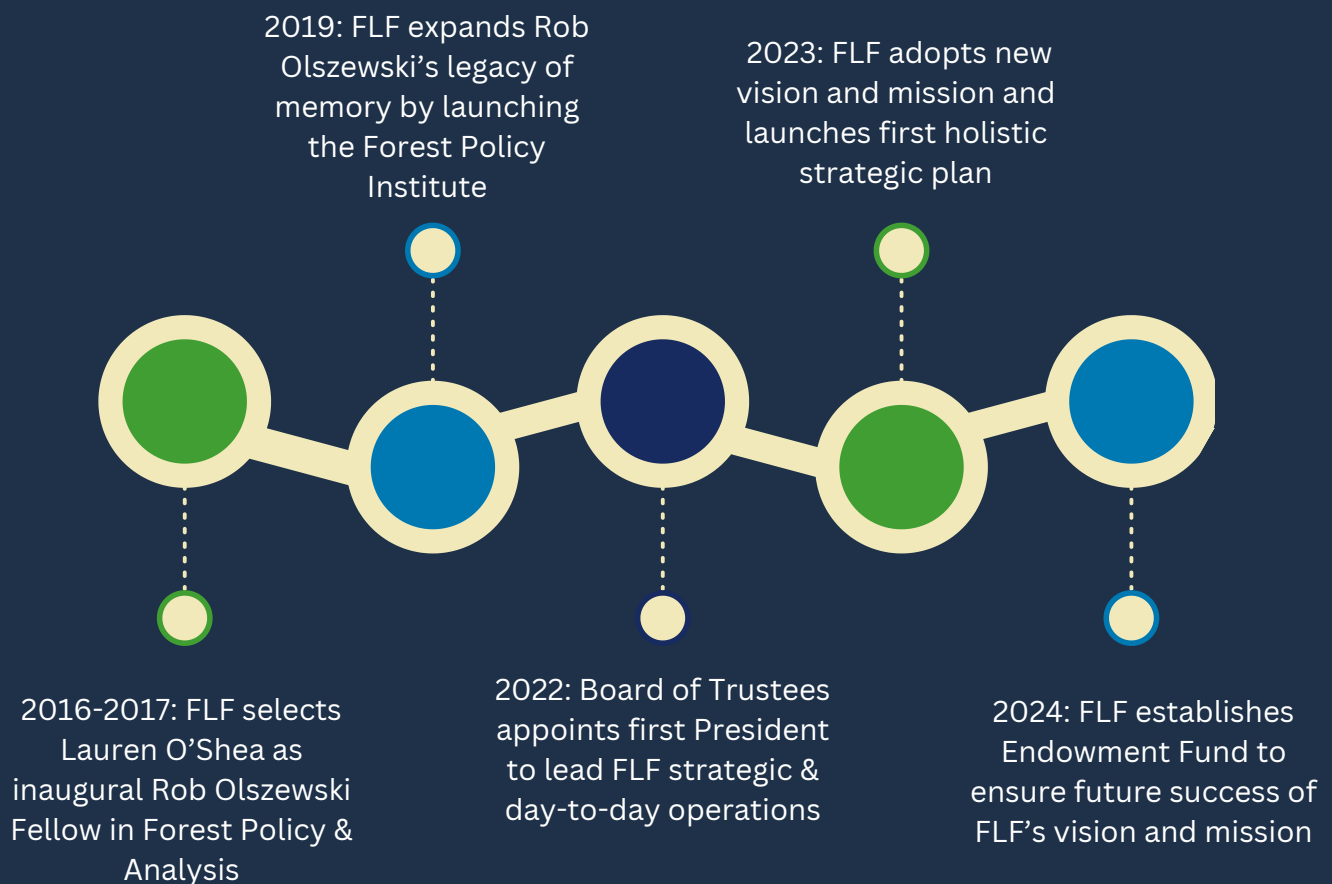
2019: FLF expands Rob Olszewski's legacy of memory by launching the Forest Policy Institute

2023: FLF adopts new vision and mission and launches first holistic strategic plan

2016-2017: FLF selects Lauren O'Shea as inaugural Rob Olszewski Fellow in Forest Policy & Analysis

2022: Board of Trustees appoints first President to lead FLF strategic & day-to-day operations

2024: FLF establishes Endowment Fund to ensure future success of FLF's vision and mission